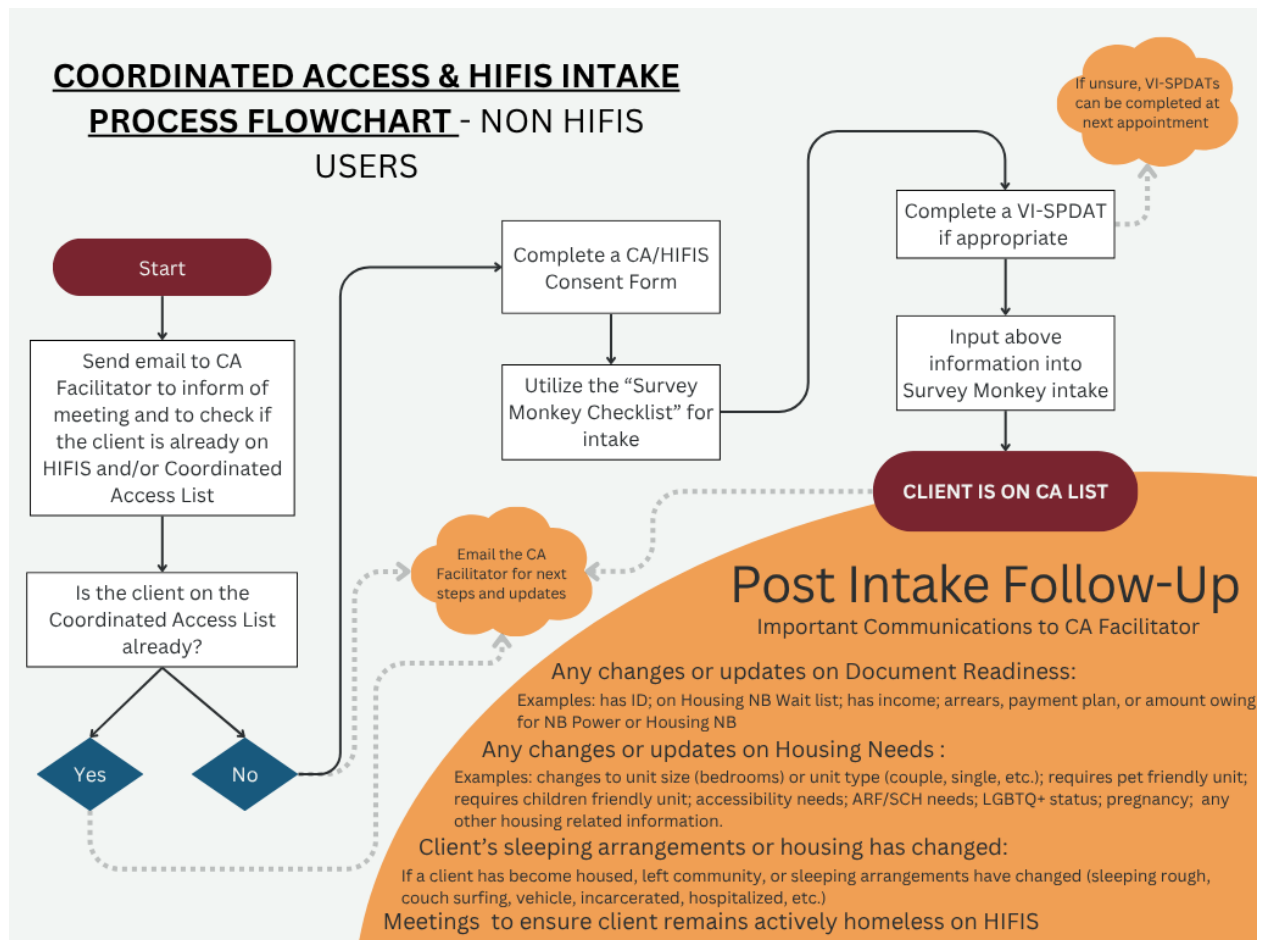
COORDINATED ACCESS & HIFIS INTAKE PROCESS FLOWCHART - NON HIFIS USERS

Start

Send email to CA Facilitator to inform of meeting and to check if the client is already on HIFIS and/or Coordinated Access List

Is the client on the Coordinated Access List already?

Yes

No

Complete a CA/HIFIS Consent Form

Utilize the "Survey Monkey Checklist" for intake

Complete a VI-SPDAT if appropriate

If unsure, VI-SPDATs can be completed at next appointment

Input above information into Survey Monkey intake

CLIENT IS ON CA LIST

Email the CA Facilitator for next steps and updates

Post Intake Follow-Up

Important Communications to CA Facilitator

Any changes or updates on Document Readiness:

Examples: has ID; on Housing NB Wait list; has income; arrears, payment plan, or amount owing for NB Power or Housing NB

Any changes or updates on Housing Needs :

Examples: changes to unit size (bedrooms) or unit type (couple, single, etc.); requires pet friendly unit; requires children friendly unit; accessibility needs; ARF/SCH needs; LGBTQ+ status; pregnancy; any other housing related information.

Client's sleeping arrangements or housing has changed:

If a client has become housed, left community, or sleeping arrangements have changed (sleeping rough, couch surfing, vehicle, incarcerated, hospitalized, etc.)

Meetings to ensure client remains actively homeless on HIFIS